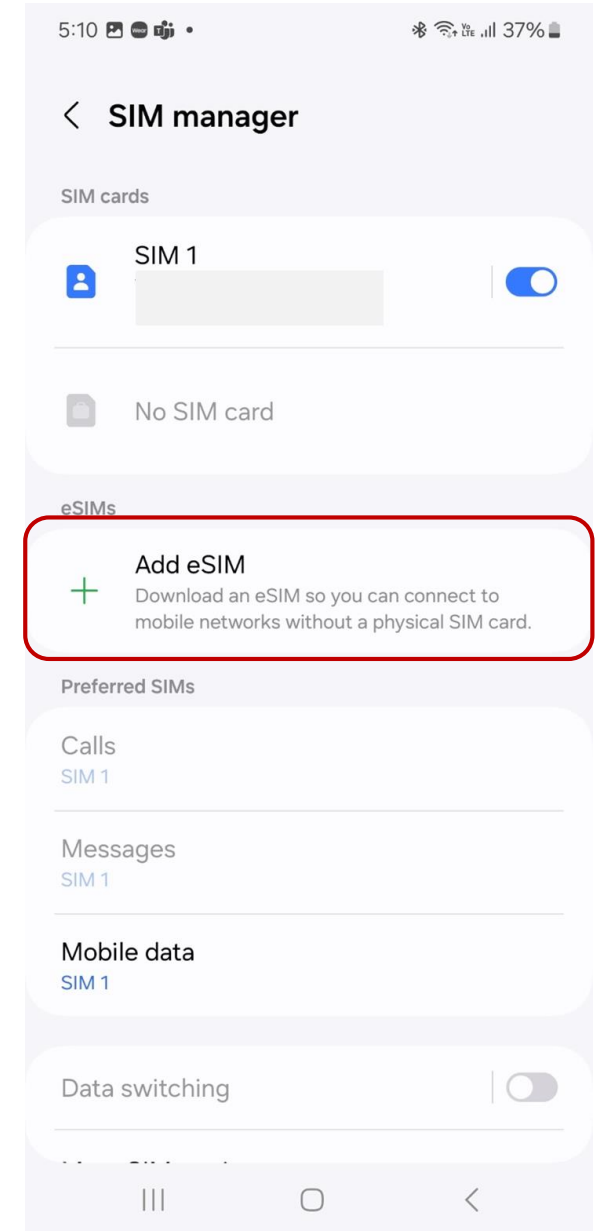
5:10 • 37%

SIM manager

SIM cards

SIM 1

No SIM card

eSIMs

Add eSIM
Download an eSIM so you can connect to mobile networks without a physical SIM card.

Preferred SIMs

Calls
SIM 1

Messages
SIM 1

Mobile data
SIM 1

Data switching

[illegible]